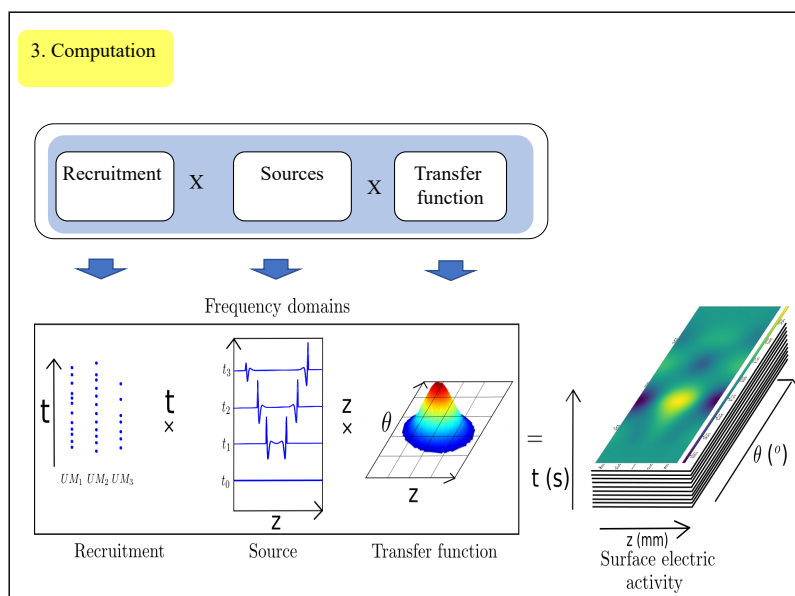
3. Computation

Recruitment x Sources x Transfer function

Frequency domains

t

$UM_1$ $UM_2$ $UM_3$

t
×

$t_3$
$t_2$
$t_1$
$t_0$

z

z
×

$\theta$

z

=

t (s)

z (mm)

$\theta$ ($^o$)

Recruitment

Source

Transfer function

Surface electric activity